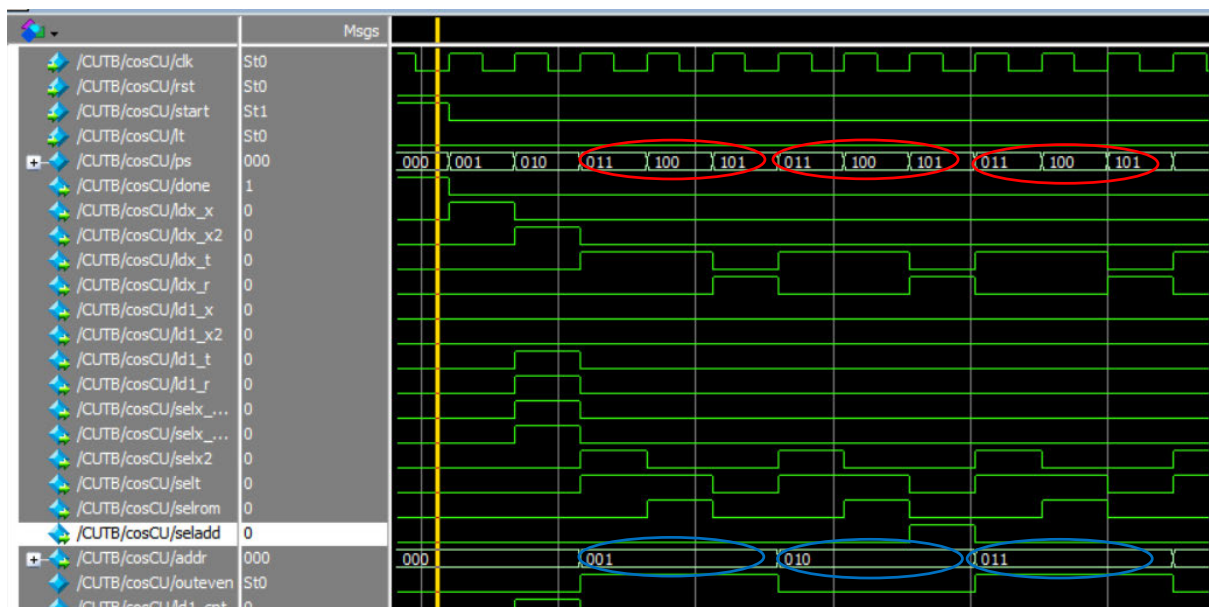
Msgs

| | |
|---|---|
| /CUTB/cosCU/clk | St0 |
| /CUTB/cosCU/rst | St0 |
| /CUTB/cosCU/start | St1 |
| /CUTB/cosCU/lt | St0 |
| /CUTB/cosCU/ps | 000 |
| /CUTB/cosCU/done | 1 |
| /CUTB/cosCU/ldx_x | 0 |
| /CUTB/cosCU/ldx_x2 | 0 |
| /CUTB/cosCU/ldx_t | 0 |
| /CUTB/cosCU/ldx_r | 0 |
| /CUTB/cosCU/ld1_x | 0 |
| /CUTB/cosCU/ld1_x2 | 0 |
| /CUTB/cosCU/ld1_t | 0 |
| /CUTB/cosCU/ld1_r | 0 |
| /CUTB/cosCU/selx_... | 0 |
| /CUTB/cosCU/selx_... | 0 |
| /CUTB/cosCU/selx2 | 0 |
| /CUTB/cosCU/selt | 0 |
| /CUTB/cosCU/selrom | 0 |
| /CUTB/cosCU/seladd | 0 |
| /CUTB/cosCU/addr | 000 |
| /CUTB/cosCU/outeven | St0 |
| /CUTB/cosCU/ld1_cnt | 0 |

000 001 010 011 100 101 011 100 101 011 100 101

000 001 010 011